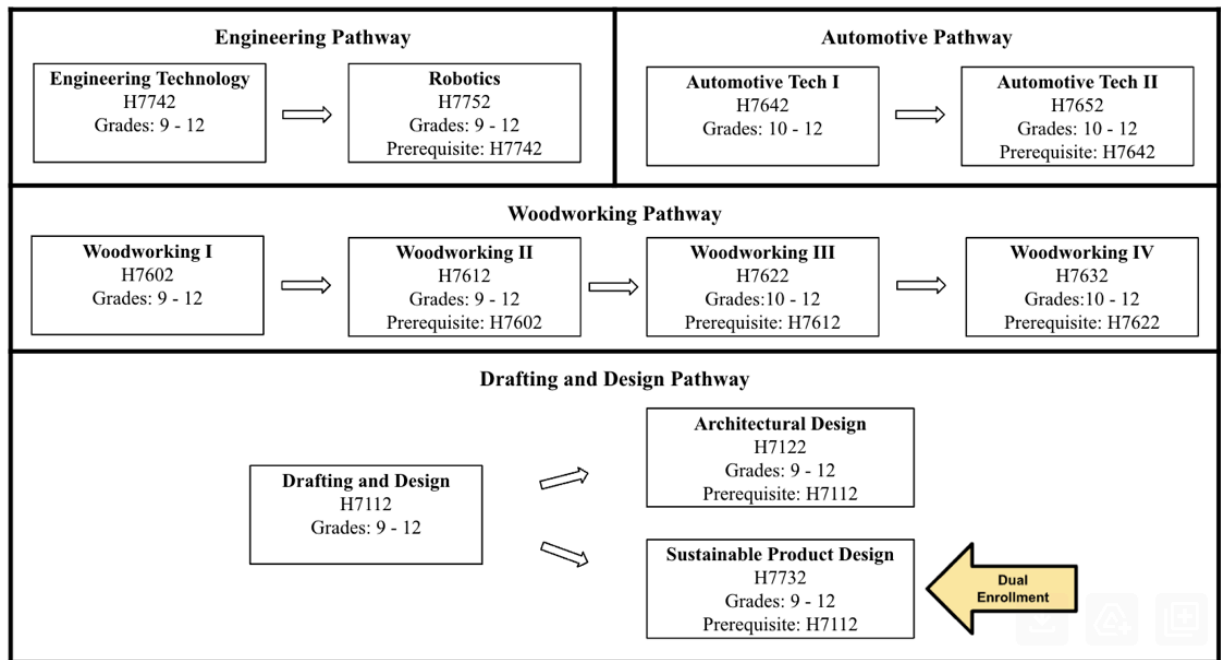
**Engineering Pathway**

**Engineering Technology**
H7742
Grades: 9 - 12

**Robotics**
H7752
Grades: 9 - 12
Prerequisite: H7742

**Automotive Pathway**

**Automotive Tech I**
H7642
Grades: 10 - 12

**Automotive Tech II**
H7652
Grades: 10 - 12
Prerequisite: H7642

**Woodworking Pathway**

**Woodworking I**
H7602
Grades: 9 - 12

**Woodworking II**
H7612
Grades: 9 - 12
Prerequisite: H7602

**Woodworking III**
H7622
Grades:10 - 12
Prerequisite: H7612

**Woodworking IV**
H7632
Grades:10 - 12
Prerequisite: H7622

**Drafting and Design Pathway**

**Drafting and Design**
H7112
Grades: 9 - 12

**Architectural Design**
H7122
Grades: 9 - 12
Prerequisite: H7112

**Sustainable Product Design**
H7732
Grades: 9 - 12
Prerequisite: H7112

Dual Enrollment